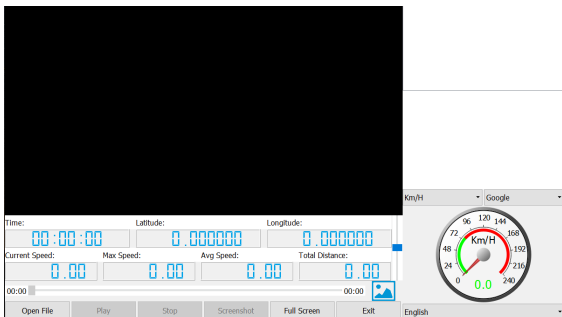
Time:
00:00:00
Latitude:
0.000000
Longitude:
0.000000
Current Speed:
0.00
Max Speed:
0.00
Avg Speed:
0.00
Total Distance:
0.00
00:00
00:00
Open File
Play
Stop
Screenshot
Full Screen
Exit
Km/H
Google
96
120
144
72
168
48
Km/H
192
24
216
0
240
0.0
English